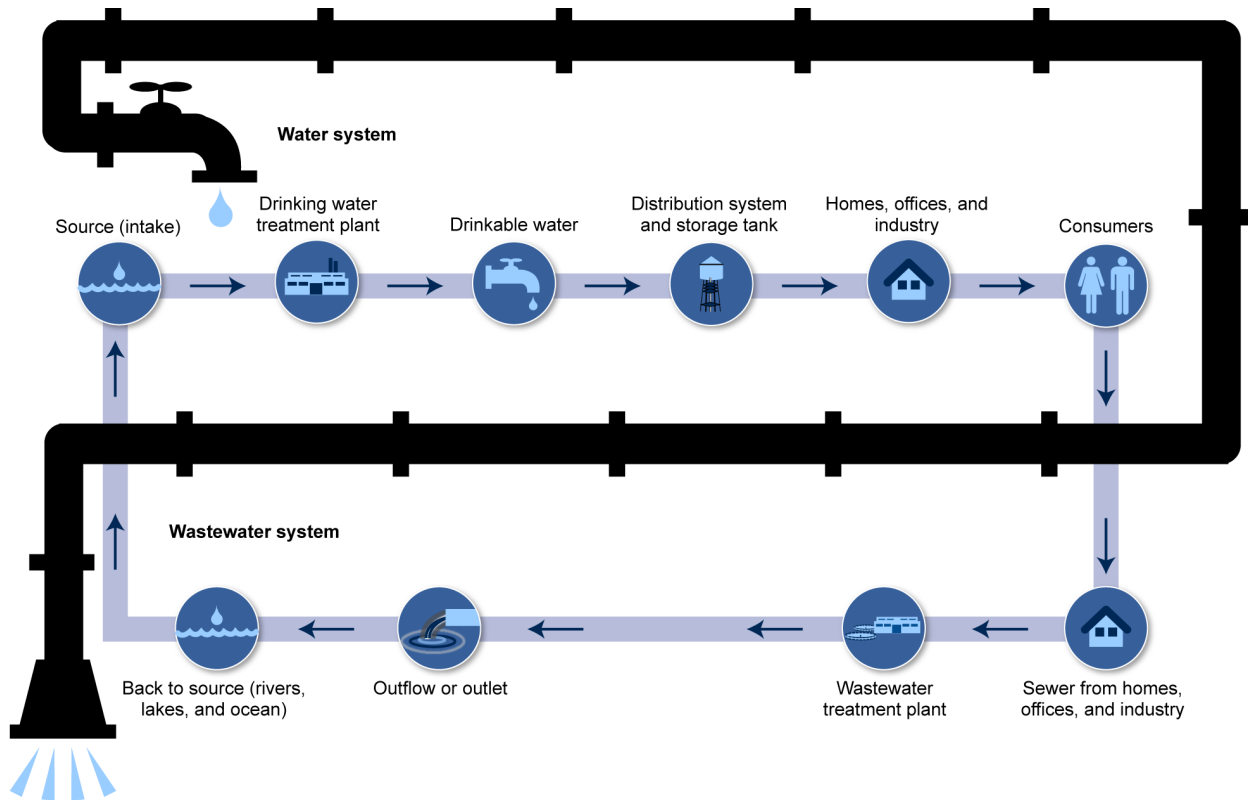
Water system

Source (intake)

Drinking water treatment plant

Drinkable water

Distribution system and storage tank

Homes, offices, and industry

Consumers

Wastewater system

Back to source (rivers, lakes, and ocean)

Outflow or outlet

Wastewater treatment plant

Sewer from homes, offices, and industry